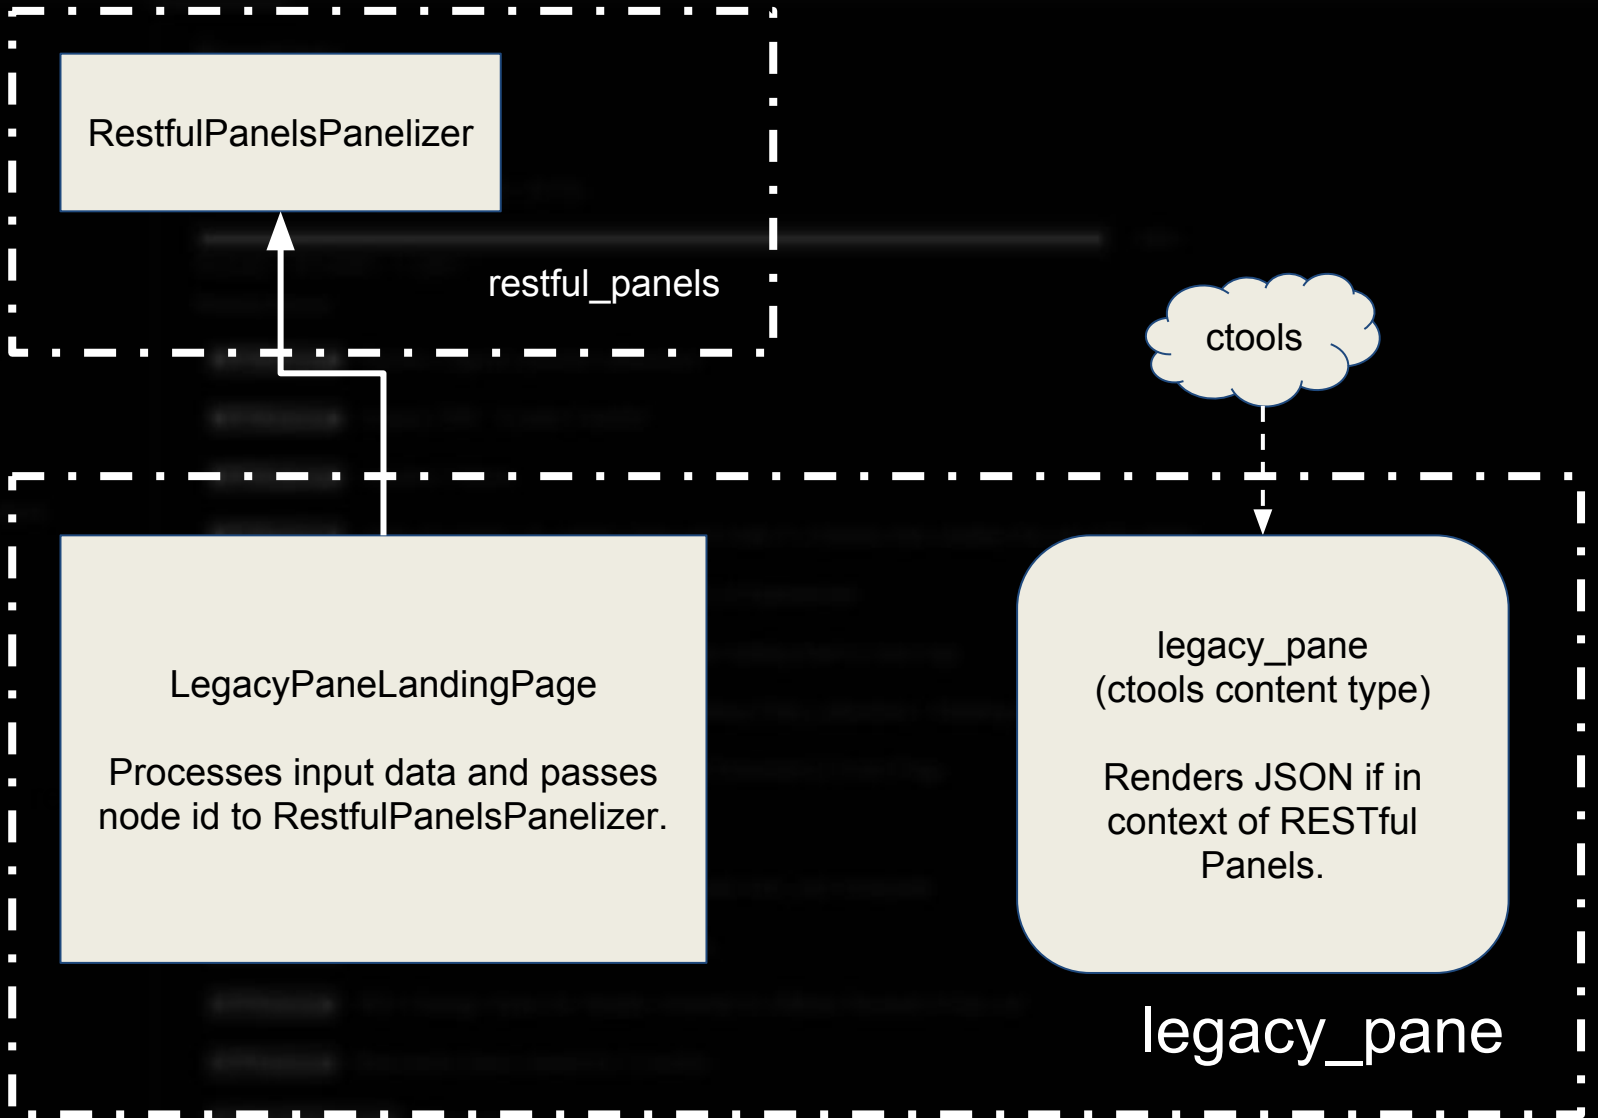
RestfulPanelsPanelizer

restful_panels

ctools

LegacyPaneLandingPage

Processes input data and passes node id to RestfulPanelsPanelizer.

legacy_pane
(ctools content type)

Renders JSON if in context of RESTful Panels.

legacy_pane